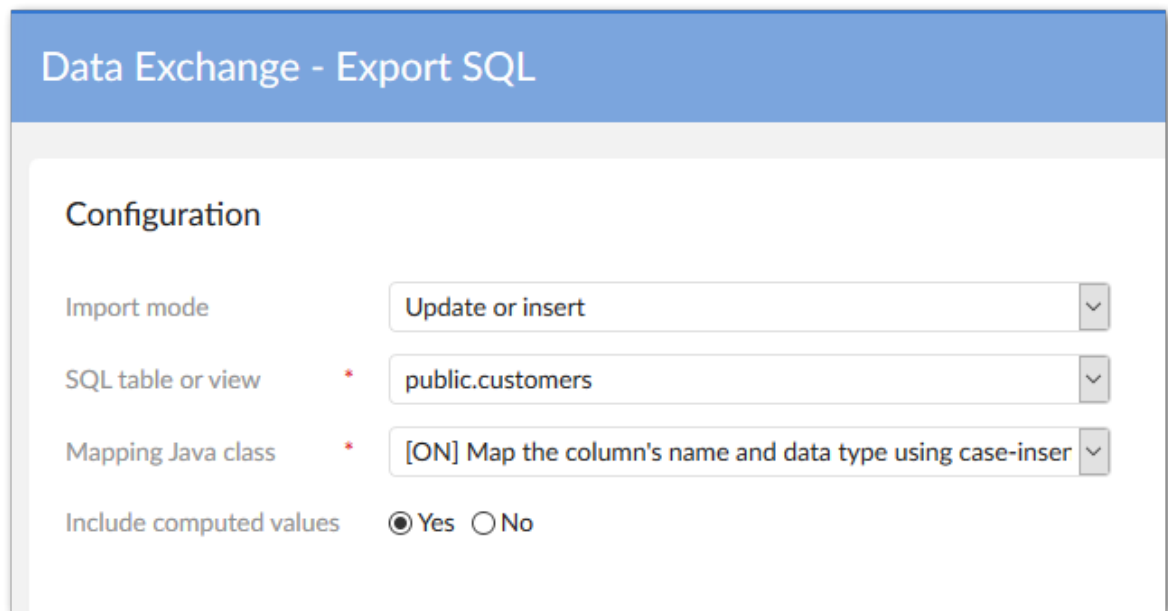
Data Exchange - Export SQL

Configuration

Import mode
Update or insert

SQL table or view *
public.customers

Mapping Java class *
[ON] Map the column's name and data type using case-inser

Include computed values
Yes No